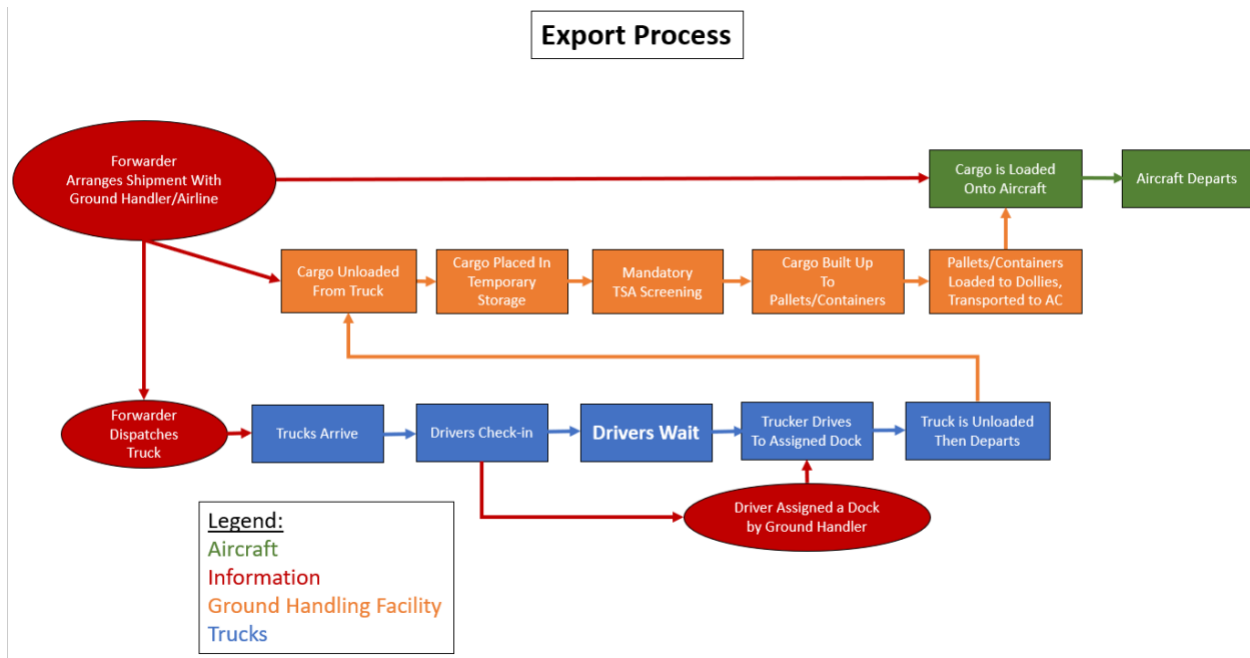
Export Process

Forwarder Arranges Shipment With Ground Handler/Airline

Cargo is Loaded Onto Aircraft

Aircraft Departs

Cargo Unloaded From Truck

Cargo Placed In Temporary Storage

Mandatory TSA Screening

Cargo Built Up To Pallets/Containers

Pallets/Containers Loaded to Dollies, Transported to AC

Forwarder Dispatches Truck

Trucks Arrive

Drivers Check-in

Drivers Wait

Trucker Drives To Assigned Dock

Truck is Unloaded Then Departs

Driver Assigned a Dock by Ground Handler

Legend:
Aircraft
Information
Ground Handling Facility
Trucks